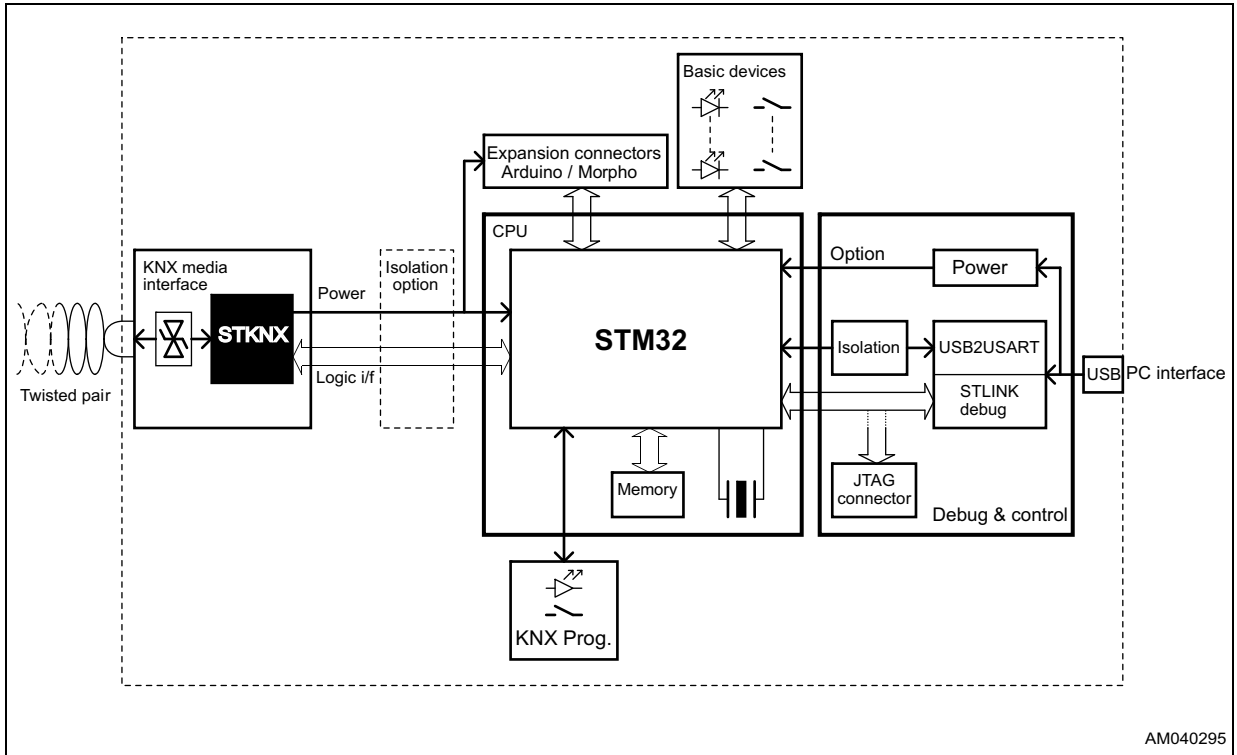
Basic devices

Expansion connectors
Arduino / Morpho

CPU

KNX media interface

Power

Isolation option

STKNX

STM32

Option

Power

Isolation

USB2USART

USB

PC interface

Logic i/f

Twisted pair

STLINK debug

Memory

JTAG connector

Debug & control

KNX Prog.

AM040295